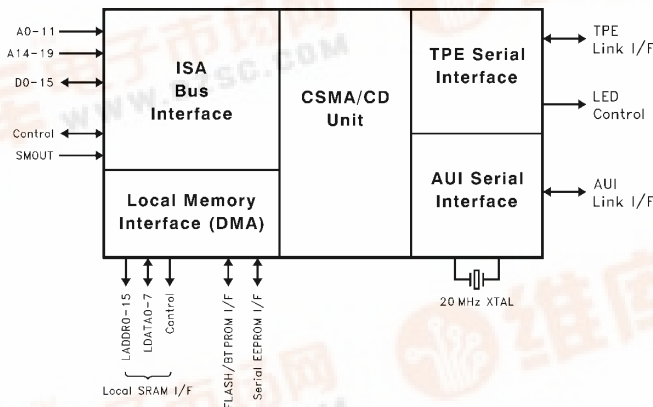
A0-11
A14-19
D0-15
Control
SMOUT

ISA Bus Interface

Local Memory Interface (DMA)

CSMA/CD Unit

TPE Serial Interface

AUI Serial Interface

TPE Link I/F
LED Control
AUI Link I/F

LADDR0-15
LDATA0-7
Control
Local SRAM I/F
FLASH/BT PROM I/F
Serial EEPROM I/F

20 MHz XTAL

WWW.DZSC.COM